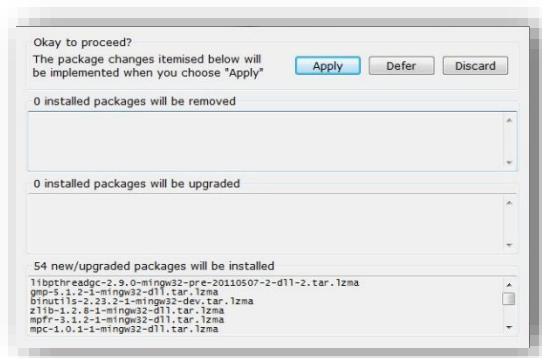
Okay to proceed?
The package changes itemised below will be implemented when you choose "Apply"

Apply Defer Discard

0 installed packages will be removed

0 installed packages will be upgraded

54 new/upgraded packages will be installed

libpthreadgc-2.9.0-mingw32-pre-20110507-2-dll-2.tar.lzma
gmp-5.1.2-1-mingw32-dll.tar.lzma
binutils-2.23.2-1-mingw32-dev.tar.lzma
zlib-1.2.8-1-mingw32-dll.tar.lzma
mpfr-3.1.2-1-mingw32-dll.tar.lzma
mpc-1.0.1-1-mingw32-dll.tar.lzma